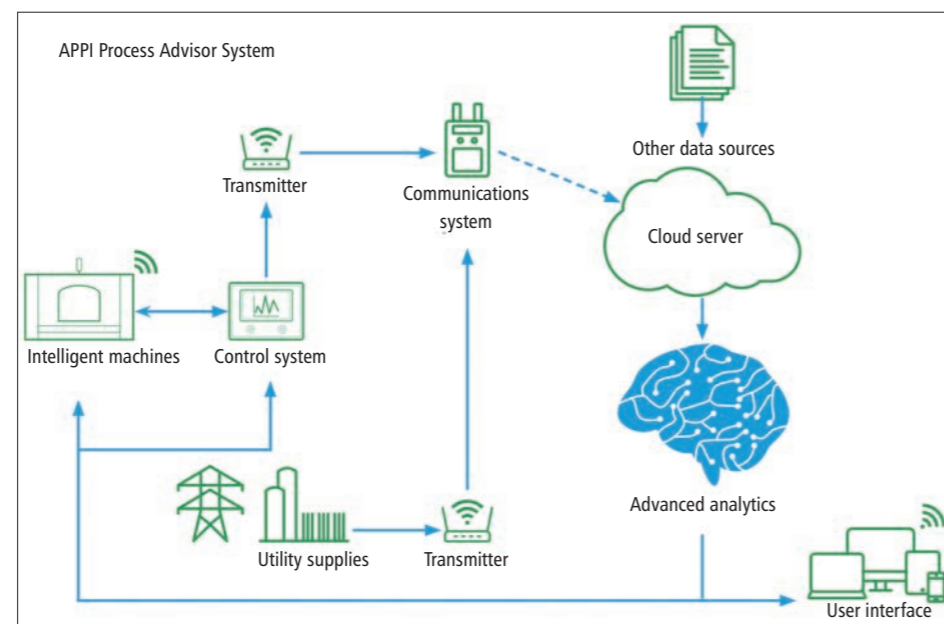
APPI Process Advisor System

Transmitter

Communications system

Other data sources

Cloud server

Intelligent machines

Control system

Advanced analytics

Utility supplies

Transmitter

User interface